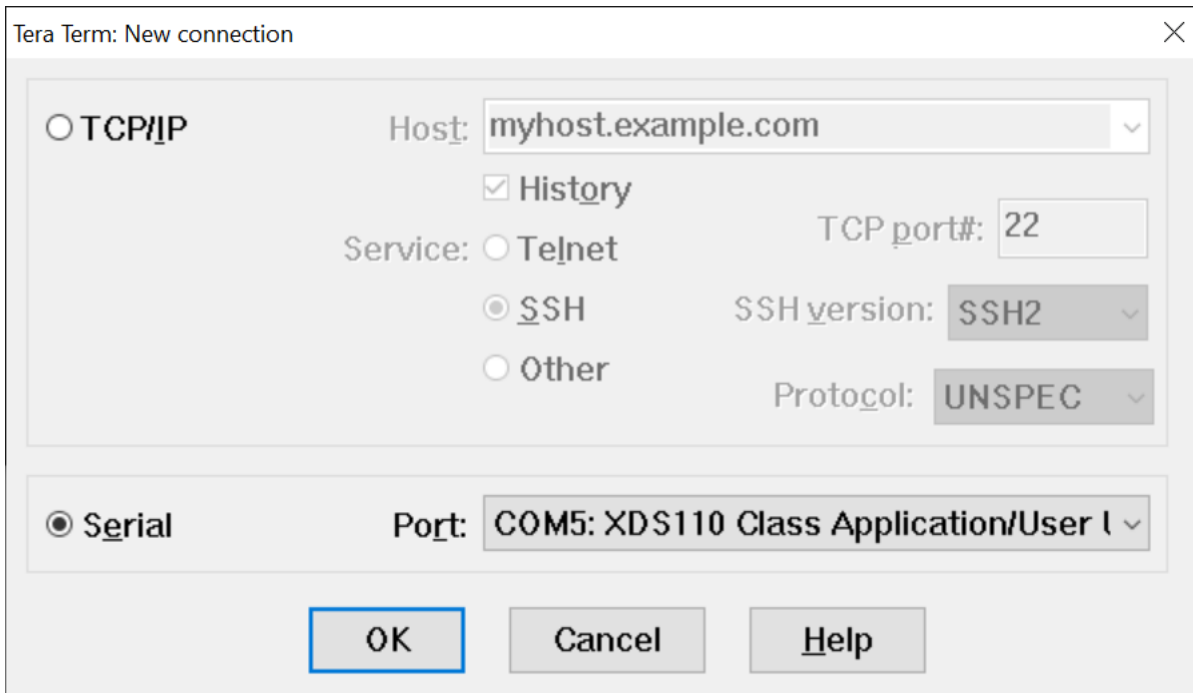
Tera Term: New connection

TCP/IP

Host: myhost.example.com

History

Service: Telnet

SSH

Other

TCP port#: 22

SSH version: SSH2

Protocol: UNSPEC

Serial

Port: COM5: XDS110 Class Application/User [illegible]

OK

Cancel

Help